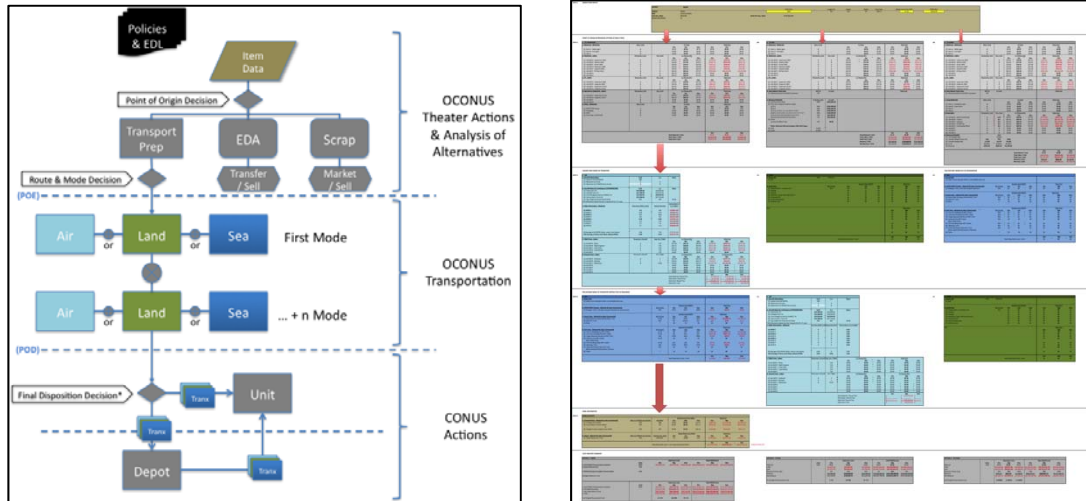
Policies & EDL

Item Data

Point of Origin Decision

Transport Prep

EDA

Scrap

Transfer / Sell

Market / Sell

Route & Mode Decision

OCONUS Theater Actions & Analysis of Alternatives

(POE)

Air

or

Land

or

Sea

First Mode

OCONUS Transportation

Air

or

Land

or

Sea

... + n Mode

(POD)

Final Disposition Decision*

Tranx

Unit

CONUS Actions

Tranx

Depot

Tranx

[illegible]